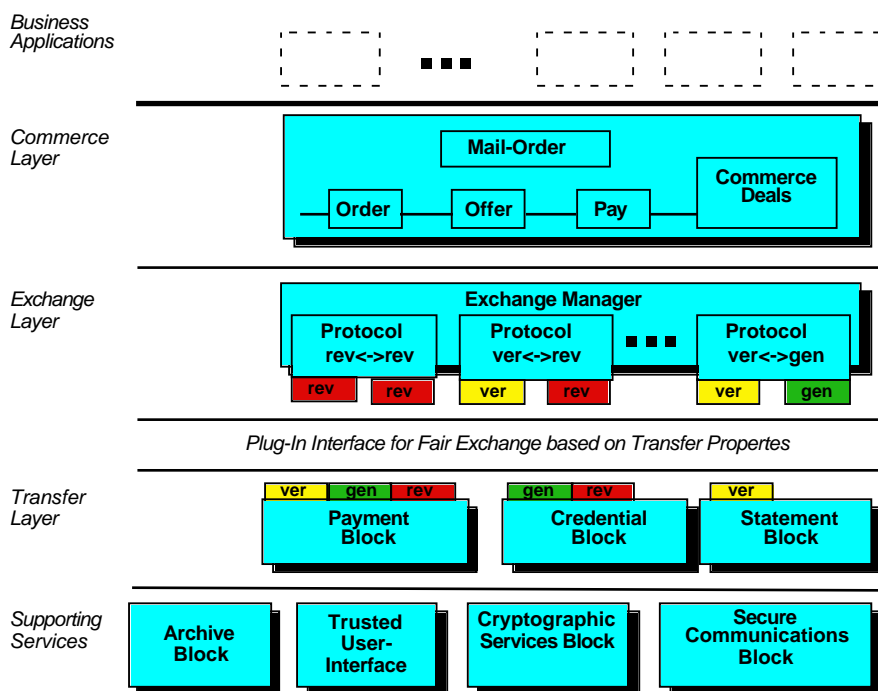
Business Applications

■ ■ ■

Commerce Layer

Mail-Order

Order

Offer

Pay

Commerce Deals

Exchange Layer

Exchange Manager

Protocol rev<->rev

Protocol ver<->rev

■ ■ ■

Protocol ver<->gen

rev

rev

ver

rev

ver

gen

Plug-In Interface for Fair Exchange based on Transfer Propertes

Transfer Layer

ver

gen

rev

Payment Block

gen

rev

Credential Block

ver

Statement Block

Supporting Services

Archive Block

Trusted User-Interface

Cryptographic Services Block

Secure Communications Block